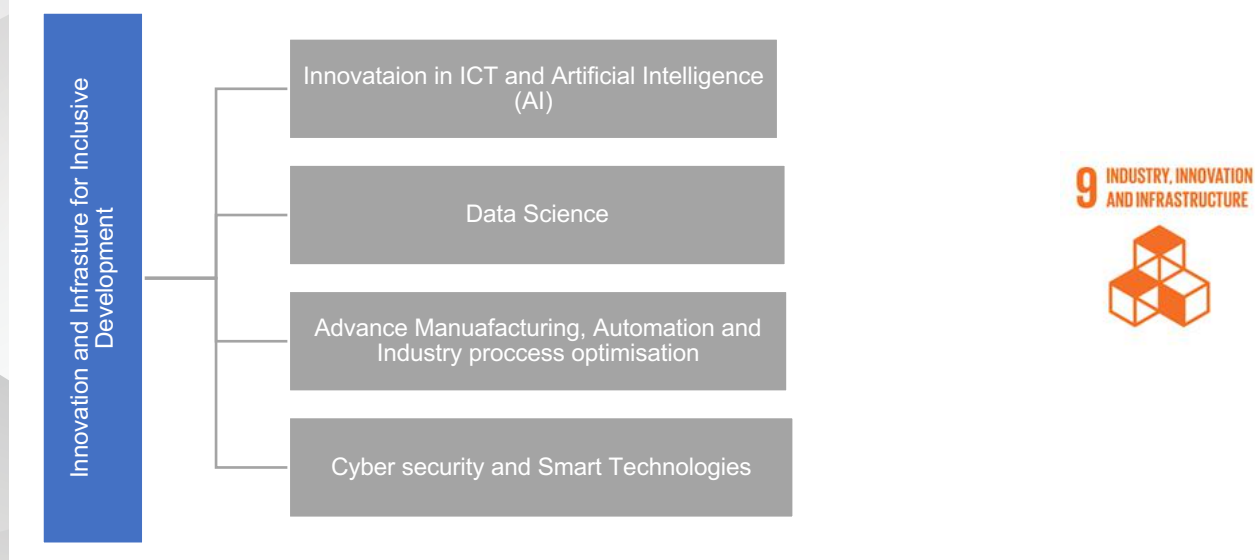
Innovation and Infrasture for Inclusive Development

Innovataion in ICT and Artificial Intelligence (AI)

Data Science

Advance Manuafacturing, Automation and Industry proccess optimisation

Cyber security and Smart Technologies

9 INDUSTRY, INNOVATION AND INFRASTRUCTURE